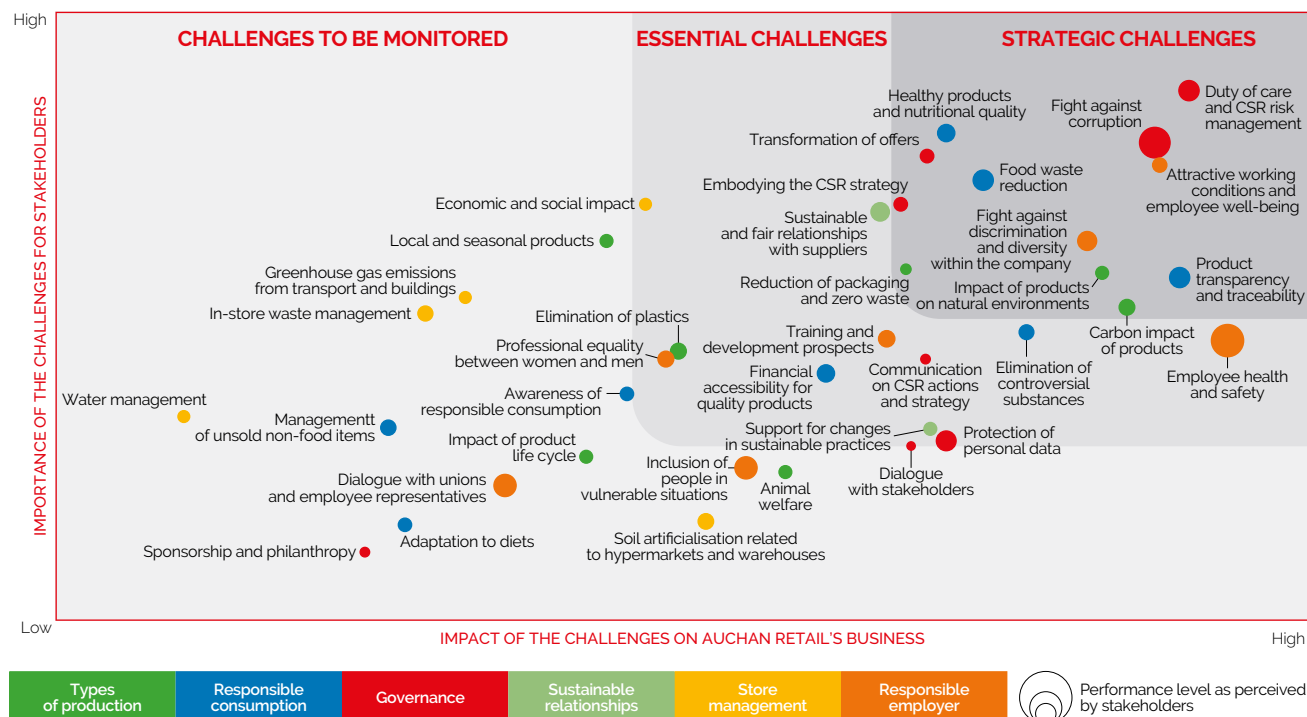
High

IMPORTANCE OF THE CHALLENGES FOR STAKEHOLDERS

CHALLENGES TO BE MONITORED

ESSENTIAL CHALLENGES

STRATEGIC CHALLENGES

Healthy products and nutritional quality

Fight against corruption

Duty of care and CSR risk management

Transformation of offers

Food waste reduction

Attractive working conditions and employee well-being

Embodying the CSR strategy

Economic and social impact

Sustainable and fair relationships with suppliers

Fight against discrimination and diversity within the company

Local and seasonal products

Product transparency and traceability

Greenhouse gas emissions from transport and buildings

Reduction of packaging and zero waste

Impact of products on natural environments

In-store waste management

Elimination of plastics

Carbon impact of products

Training and development prospects

Professional equality between women and men

Communication on CSR actions and strategy

Elimination of controversial substances

Employee health and safety

Financial accessibility for quality products

Awareness of responsible consumption

Water management

Managementt of unsold non-food items

Support for changes in sustainable practices

Protection of personal data

Impact of product life cycle

Dialogue with stakeholders

Inclusion of people in vulnerable situations

Animal welfare

Dialogue with unions and employee representatives

Adaptation to diets

Soil artificialisation related to hypermarkets and warehouses

Sponsorship and philanthropy

Low

IMPACT OF THE CHALLENGES ON AUCHAN RETAIL'S BUSINESS

High

| Types of production | Responsible consumption | Governance | Sustainable relationships | Store management | Responsible employer |
|---|---|---|---|---|---|

Performance level as perceived by stakeholders